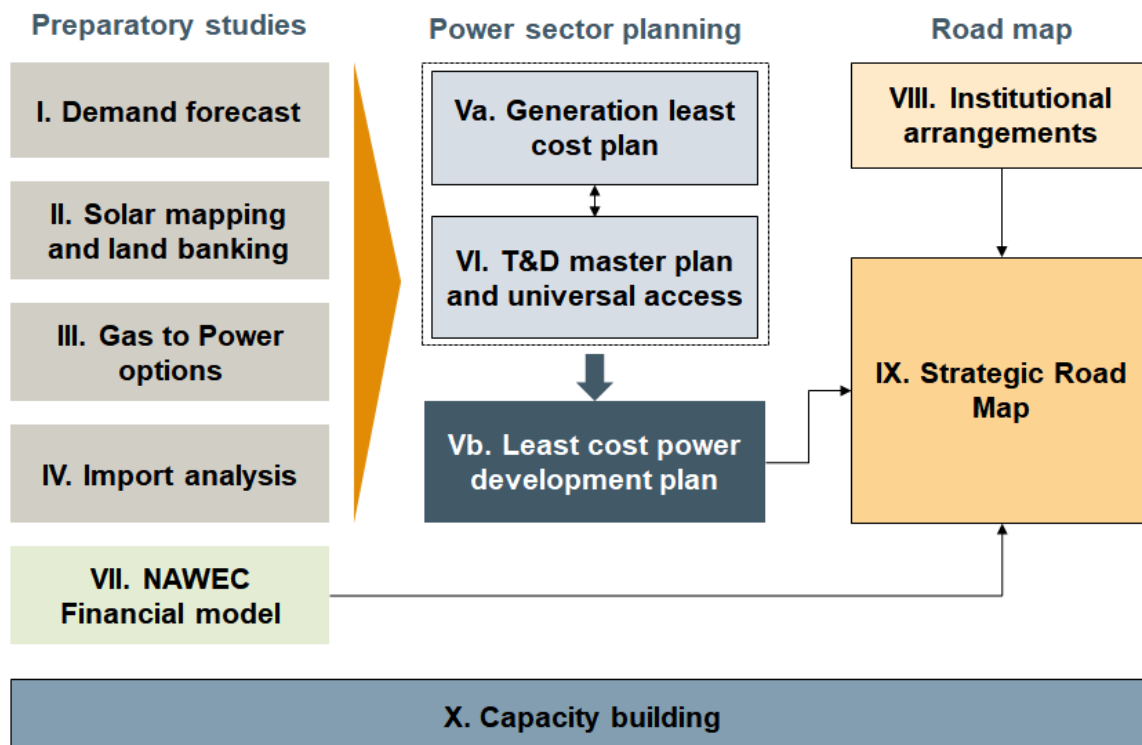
Preparatory studies

I. Demand forecast

II. Solar mapping and land banking

III. Gas to Power options

IV. Import analysis

VII. NAWEC Financial model

Power sector planning

Va. Generation least cost plan

VI. T&D master plan and universal access

Vb. Least cost power development plan

Road map

VIII. Institutional arrangements

IX. Strategic Road Map

X. Capacity building